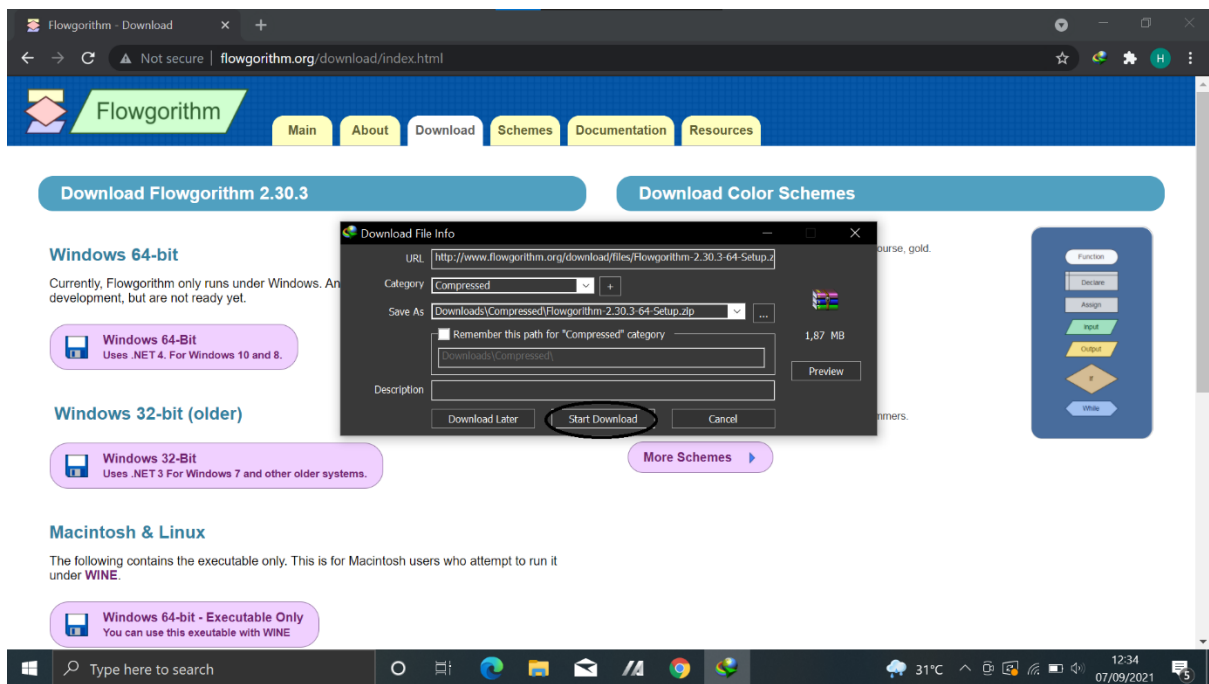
Flowgorithm - Download
Not secure | flowgorithm.org/download/index.html

Flowgorithm
Main About Download Schemes Documentation Resources

Download Flowgorithm 2.30.3

Download Color Schemes

Windows 64-bit
Currently, Flowgorithm only runs under Windows. An
development, but are not ready yet.

Windows 64-Bit
Uses .NET 4. For Windows 10 and 8.

Windows 32-bit (older)

Windows 32-Bit
Uses .NET 3 For Windows 7 and other older systems.

Macintosh & Linux
The following contains the executable only. This is for Macintosh users who attempt to run it under WINE.

Windows 64-bit - Executable Only
You can use this exeutable with WINE

ourse, gold.

mmers.

More Schemes

Function
Declare
Assign
Input
Output
If
While

Download File Info
URL http://www.flowgorithm.org/download/files/Flowgorithm-2.30.3-64-Setup.z
Category Compressed +
Save As Downloads\Compressed\Flowgorithm-2.30.3-64-Setup.zip ...
Remember this path for "Compressed" category
Downloads\Compressed\
Description
1,87 MB
Preview
Download Later Start Download Cancel

Type here to search
31°C
12:34
07/09/2021
5